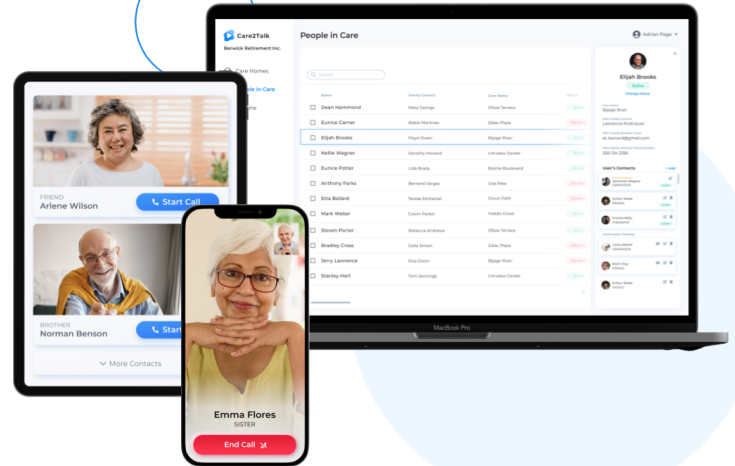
Care2Talk
Berwick Retirement Inc.

Care Homes
People in Care

People in Care

Adrian Page

| Name | Family Contact | Care Home |
|---|---|---|
| Dean Hammond | Mary Genge | Oflaz Terrace |
| Eunice Garner | Abbie Martinez | Dalex Plaza |
| Elijah Brooks | Floyd Dixon | Bjøgo Rivei |
| Nellie Wagner | Dorothy Howard | Urhodes Center |
| Eunice Potter | Lula Brady | Bonne Boulevard |
| Anthony Parks | Bernard Vargas | Uiel Pike |
| Etta Ballard | Tessie McLean | Dixon Path |
| Mark Weber | Calvin Parker | Hakdo Grove |
| Steven Porter | Rebecca Andrews | Oflaz Terrace |
| Bradley Cross | Celia Simon | Dalex Plaza |
| Jerry Lawrence | Elva Dixon | Bjøgo Rivei |
| Stanley Hart | Tom Jennings | Urhodes Center |

Elijah Brooks
Active
Bjøgo Rivei
Lawrence Rodriquez
el.lawrent@gmail.com
250 134 2356
User's Contacts

MacBook Pro

FRIEND
Arlene Wilson
Start Call

BROTHER
Norman Benson
Start

More Contacts

Emma Flores
SISTER
End Call